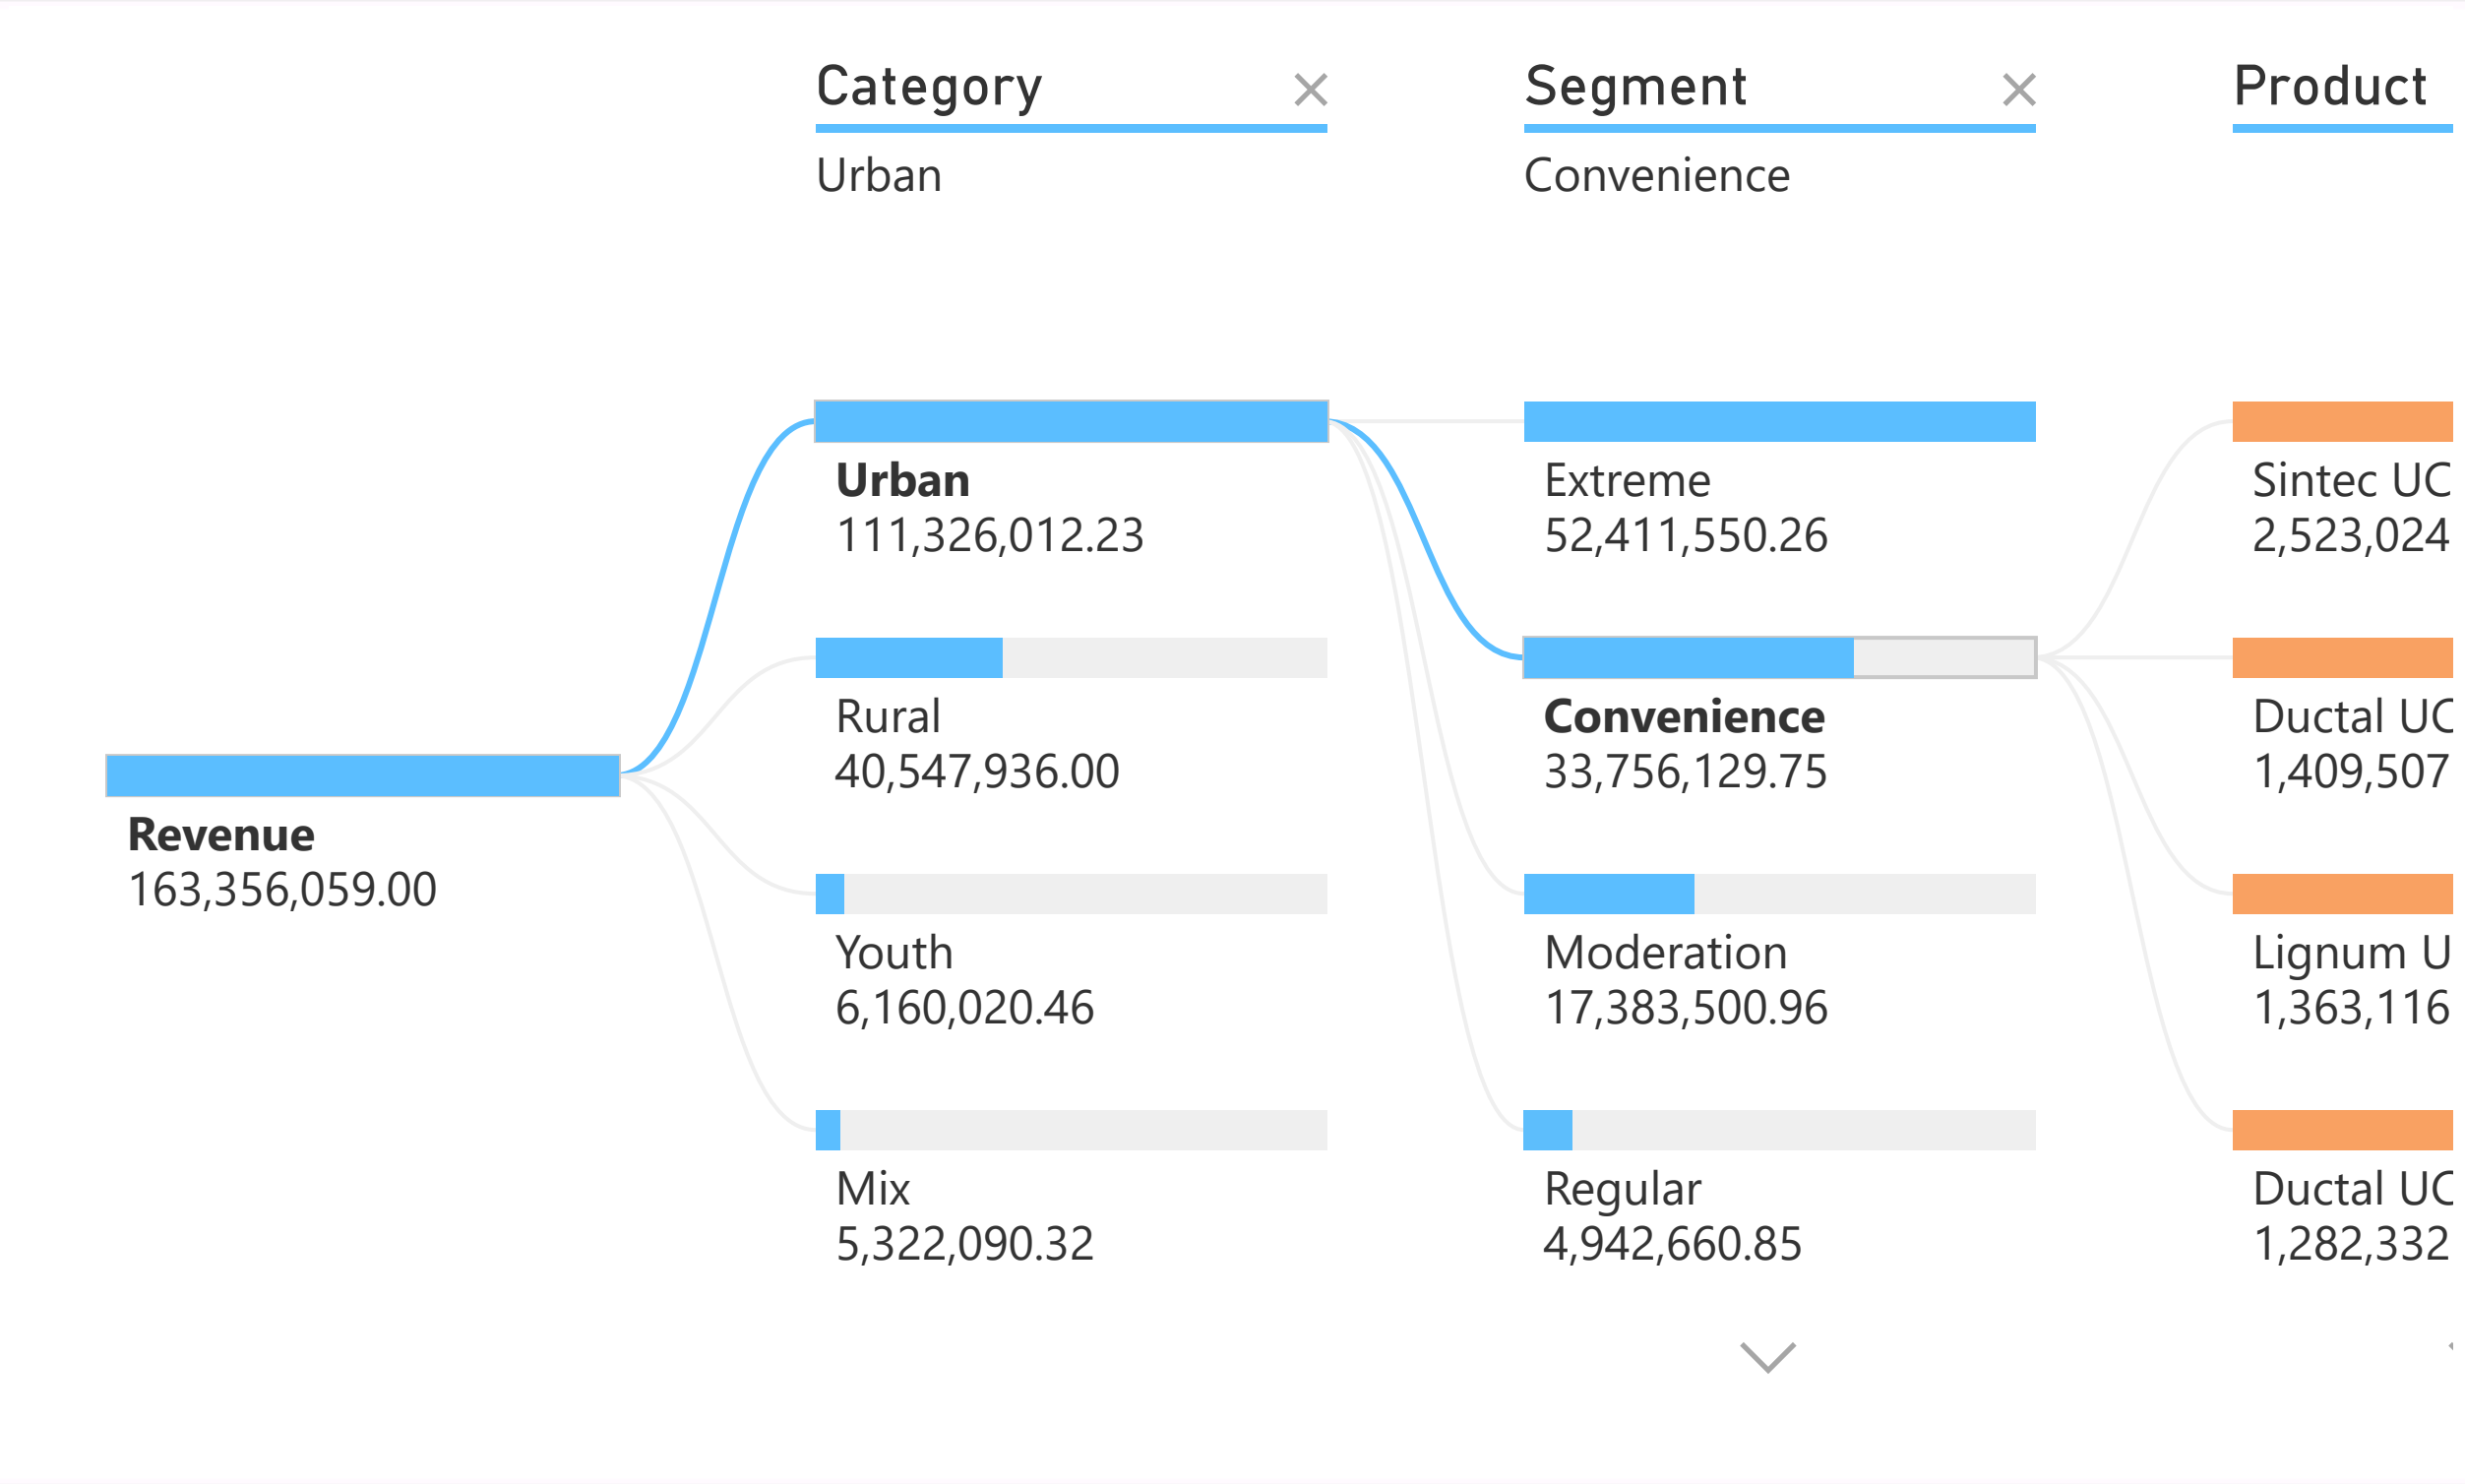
Category ×
Urban

Segment ×
Convenience

Product

Revenue
163,356,059.00

Urban
111,326,012.23

Rural
40,547,936.00

Youth
6,160,020.46

Mix
5,322,090.32

Extreme
52,411,550.26

Convenience
33,756,129.75

Moderation
17,383,500.96

Regular
4,942,660.85

Sintec UC
2,523,024

Ductal UC
1,409,507

Lignum U
1,363,116

Ductal UC
1,282,332